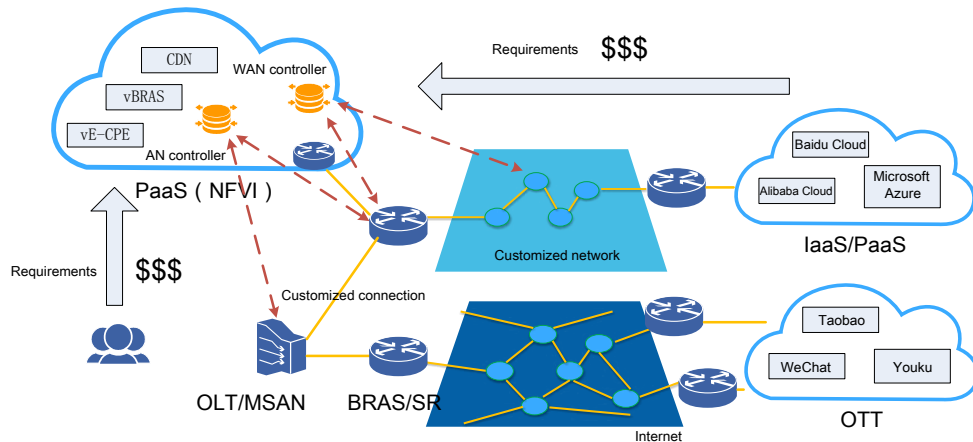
CDN

WAN controller

vBRAS

vE-CPE

AN controller

PaaS（NFVI）

Requirements $$$

Baidu Cloud

Alibaba Cloud

Microsoft Azure

IaaS/PaaS

Customized network

Requirements

$$$

Customized connection

Taobao

WeChat

Youku

OLT/MSAN

BRAS/SR

OTT

Internet